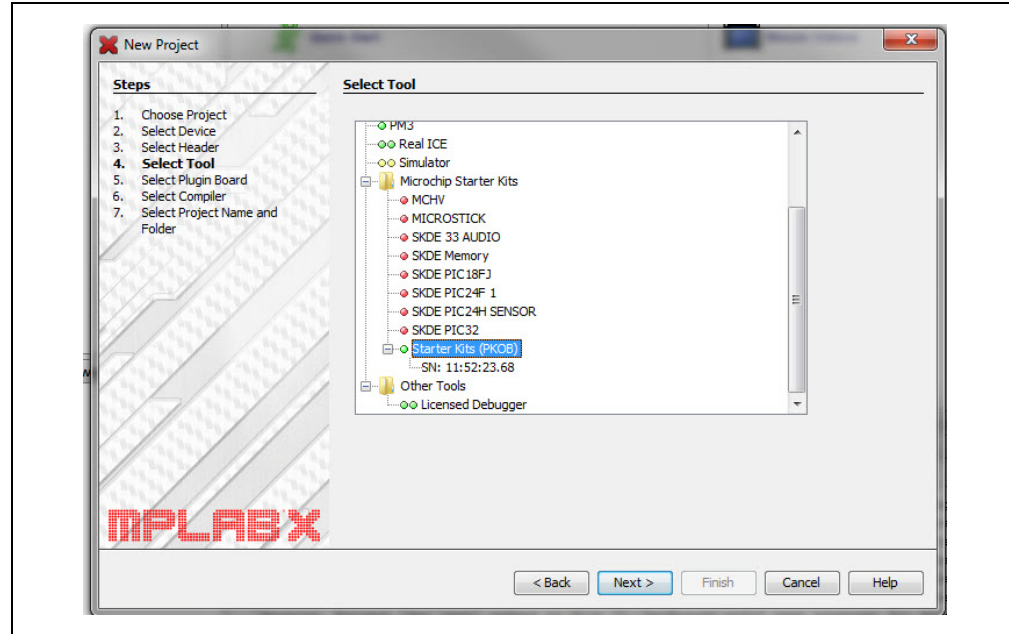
New Project

Steps

1. Choose Project
2. Select Device
3. Select Header
4. Select Tool
5. Select Plugin Board
6. Select Compiler
7. Select Project Name and Folder

MPLAB X

Select Tool

PM3
Real ICE
Simulator
Microchip Starter Kits
MCHV
MICROSTICK
SKDE 33 AUDIO
SKDE Memory
SKDE PIC18FJ
SKDE PIC24F 1
SKDE PIC24H SENSOR
SKDE PIC32
Starter Kits (PKOB)
SN: 11:52:23.68
Other Tools
Licensed Debugger

< Back
Next >
Finish
Cancel
Help